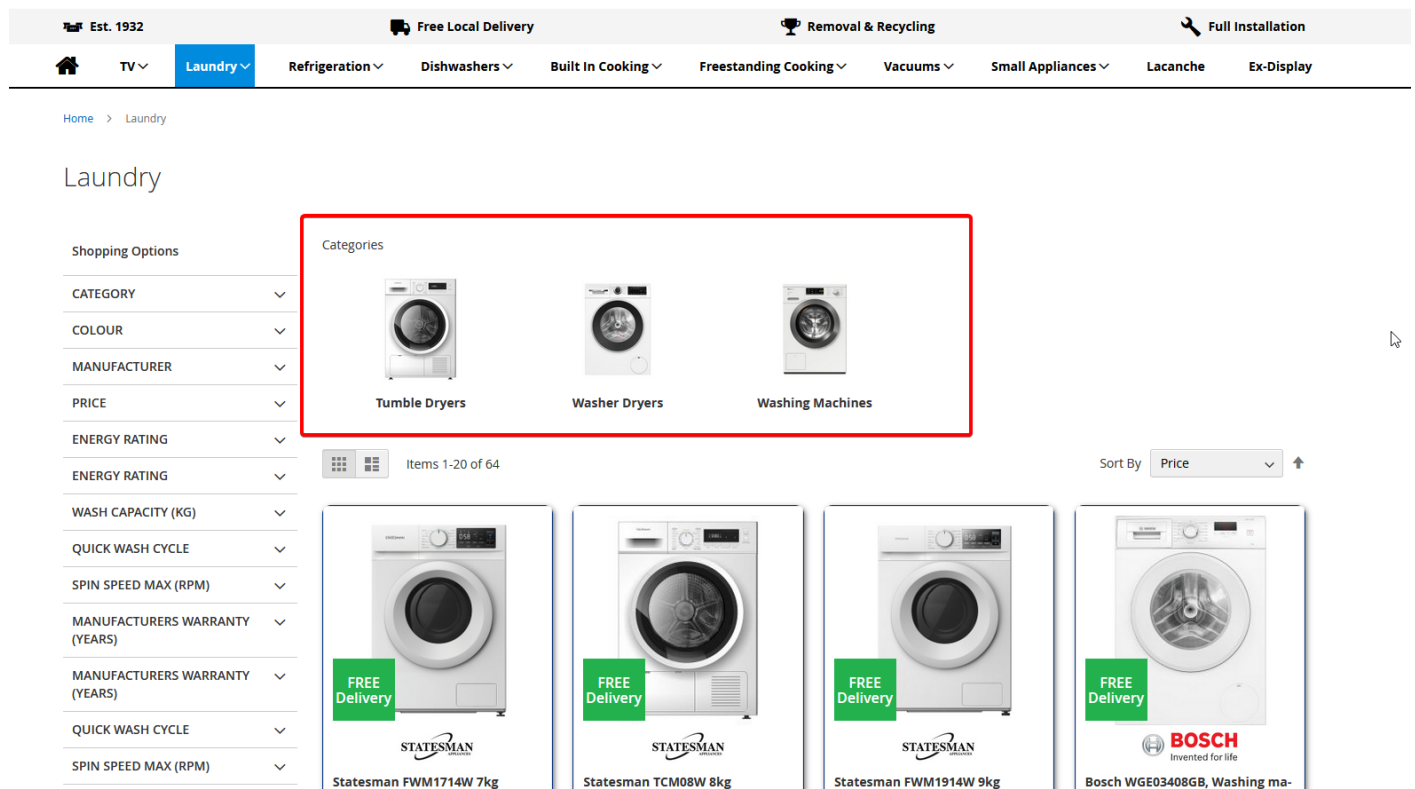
Est. 1932 Free Local Delivery Removal & Recycling Full Installation

TV Laundry Refrigeration Dishwashers Built In Cooking Freestanding Cooking Vacuums Small Appliances Lacanche Ex-Display

Home > Laundry

Laundry

Shopping Options

CATEGORY
COLOUR
MANUFACTURER
PRICE
ENERGY RATING
ENERGY RATING
WASH CAPACITY (KG)
QUICK WASH CYCLE
SPIN SPEED MAX (RPM)
MANUFACTURERS WARRANTY (YEARS)
MANUFACTURERS WARRANTY (YEARS)
QUICK WASH CYCLE
SPIN SPEED MAX (RPM)

Categories

Tumble Dryers
Washer Dryers
Washing Machines

Items 1-20 of 64

Sort By Price

FREE Delivery
STATESMAN
Statesman FWM1714W 7kg

FREE Delivery
STATESMAN
Statesman TCM08W 8kg

FREE Delivery
STATESMAN
Statesman FWM1914W 9kg

FREE Delivery
BOSCH Invented for life
Bosch WGE03408GB, Washing ma-